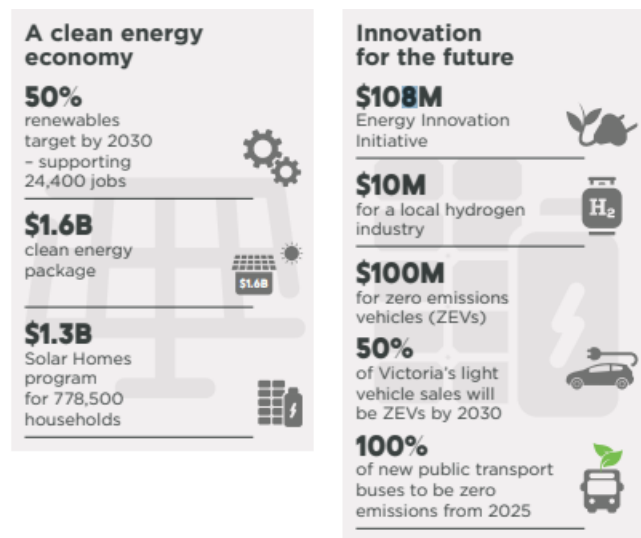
A clean energy economy

50%
renewables target by 2030 – supporting 24,400 jobs

$1.6B
clean energy package

$1.6B

$1.3B
Solar Homes program for 778,500 households

Innovation for the future

$108M
Energy Innovation Initiative

$10M
for a local hydrogen industry

$H_2$

$100M
for zero emissions vehicles (ZEVs)

50%
of Victoria's light vehicle sales will be ZEVs by 2030

100%
of new public transport buses to be zero emissions from 2025